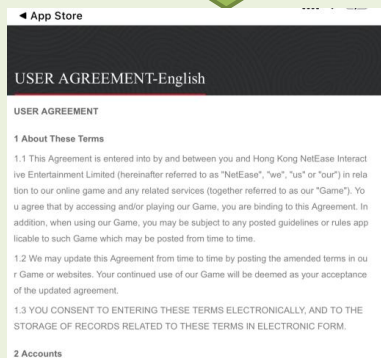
◀ App Store

USER AGREEMENT-English

USER AGREEMENT

1 About These Terms

1.1 This Agreement is entered into by and between you and Hong Kong NetEase Interactive Entertainment Limited (hereinafter referred to as "NetEase", "we", "us" or "our") in relation to our online game and any related services (together referred to as our "Game"). You agree that by accessing and/or playing our Game, you are binding to this Agreement. In addition, when using our Game, you may be subject to any posted guidelines or rules applicable to such Game which may be posted from time to time.

1.2 We may update this Agreement from time to time by posting the amended terms in our Game or websites. Your continued use of our Game will be deemed as your acceptance of the updated agreement.

1.3 YOU CONSENT TO ENTERING THESE TERMS ELECTRONICALLY, AND TO THE STORAGE OF RECORDS RELATED TO THESE TERMS IN ELECTRONIC FORM.

2 Accounts